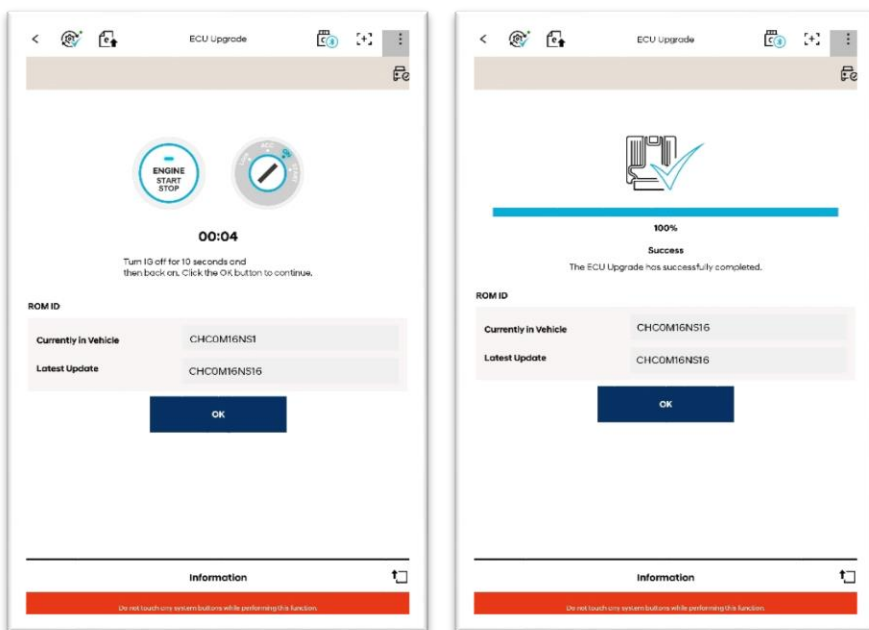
ECU Upgrade

ENGINE
START
STOP

00:04

Turn IG off for 10 seconds and then back on. Click the OK button to continue.

ROM ID

| Currently in Vehicle | CHC0M16NS1 |
|---|---|
| Latest Update | CHC0M16NS16 |

OK

Information

Do not touch any system buttons while performing this function.

ECU Upgrade

100%

Success

The ECU Upgrade has successfully completed.

ROM ID

| Currently in Vehicle | CHC0M16NS16 |
|---|---|
| Latest Update | CHC0M16NS16 |

OK

Information

Do not touch any system buttons while performing this function.